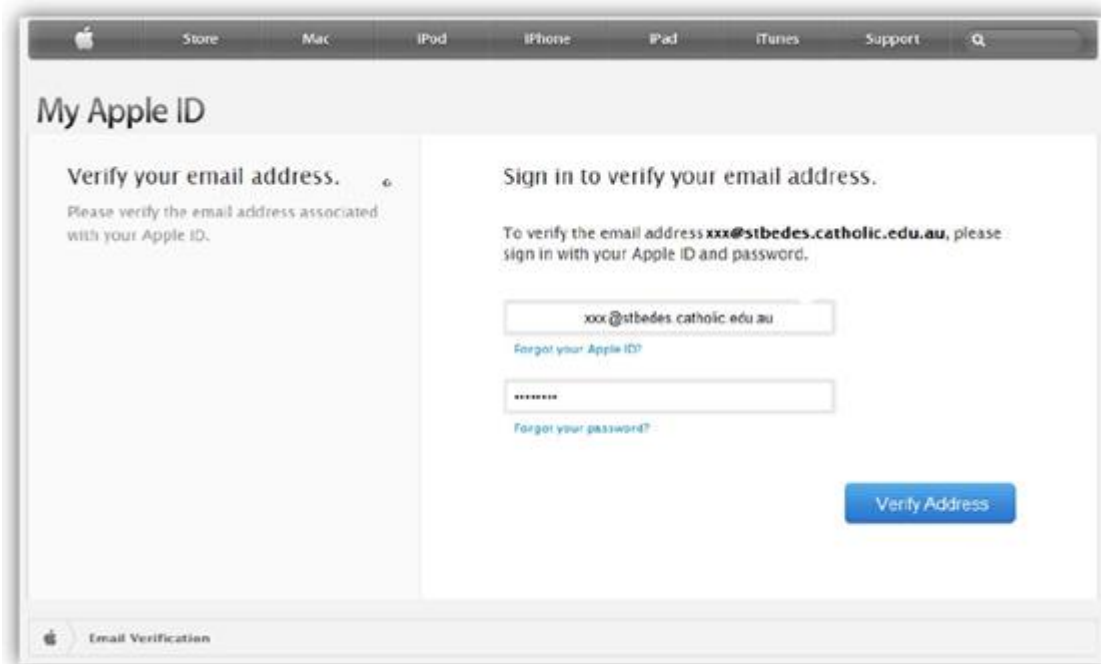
Store Mac iPod iPhone iPad iTunes Support

My Apple ID

Verify your email address.

Please verify the email address associated with your Apple ID.

Sign in to verify your email address.

To verify the email address **xxx@stbedes.catholic.edu.au**, please sign in with your Apple ID and password.

xxx@stbedes.catholic.edu.au

Forgot your Apple ID?

••••••••

Forgot your password?

Verify Address

Email Verification